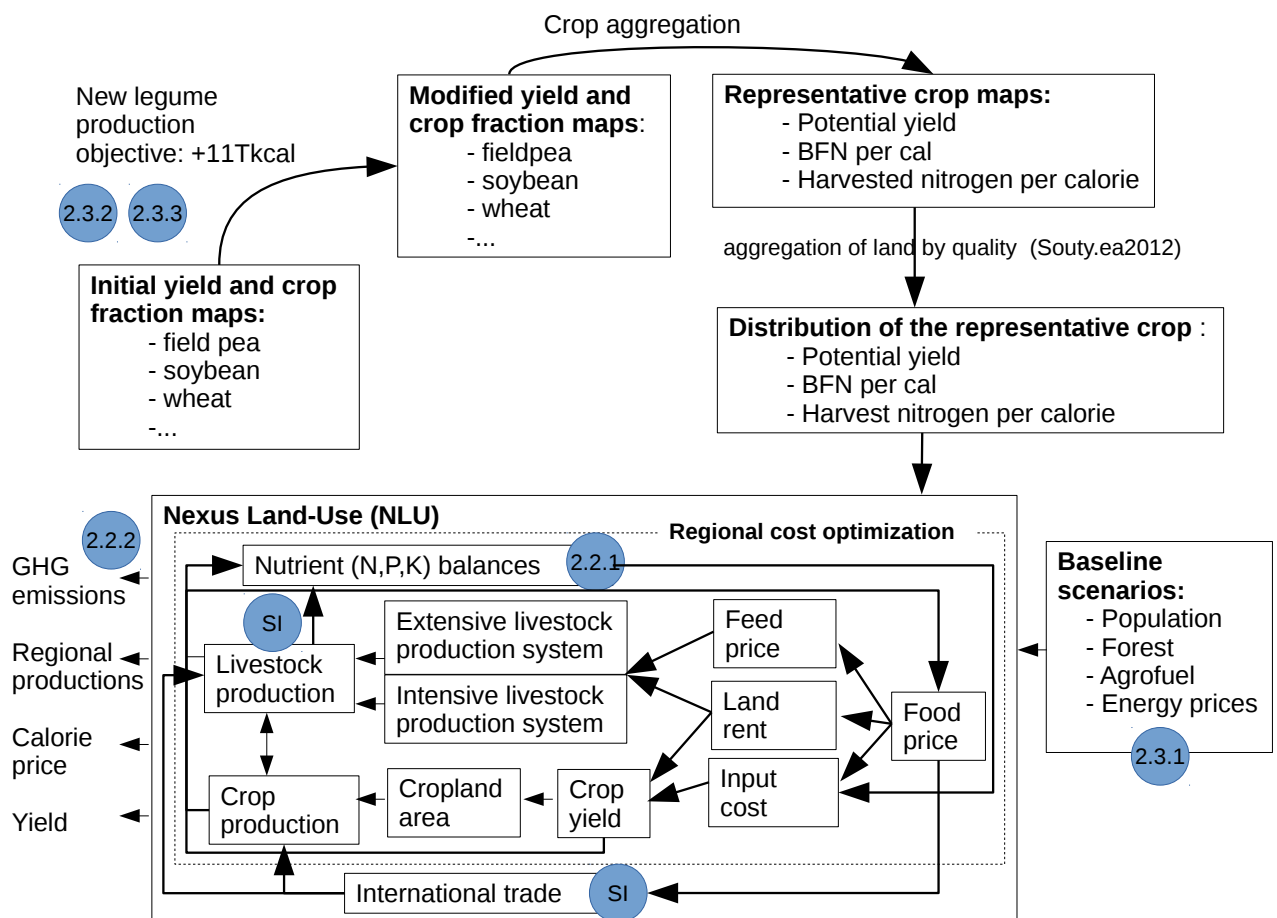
Crop aggregation

New legume production objective: +11Tkcal

2.3.2 2.3.3

**Modified yield and crop fraction maps**:
- fieldpea
- soybean
- wheat
-...

**Representative crop maps:**
- Potential yield
- BFN per cal
- Harvested nitrogen per calorie

**Initial yield and crop fraction maps:**
- field pea
- soybean
- wheat
-...

aggregation of land by quality (Souty.ea2012)

**Distribution of the representative crop** :
- Potential yield
- BFN per cal
- Harvest nitrogen per calorie

2.2.2

**Nexus Land-Use (NLU)**

**Regional cost optimization**

GHG emissions

Regional productions

Calorie price

Yield

Nutrient (N,P,K) balances

2.2.1

SI

Livestock production

Extensive livestock production system

Intensive livestock production system

Feed price

Land rent

Food price

Input cost

Crop production

Cropland area

Crop yield

International trade

SI

**Baseline scenarios:**
- Population
- Forest
- Agrofuel
- Energy prices

2.3.1